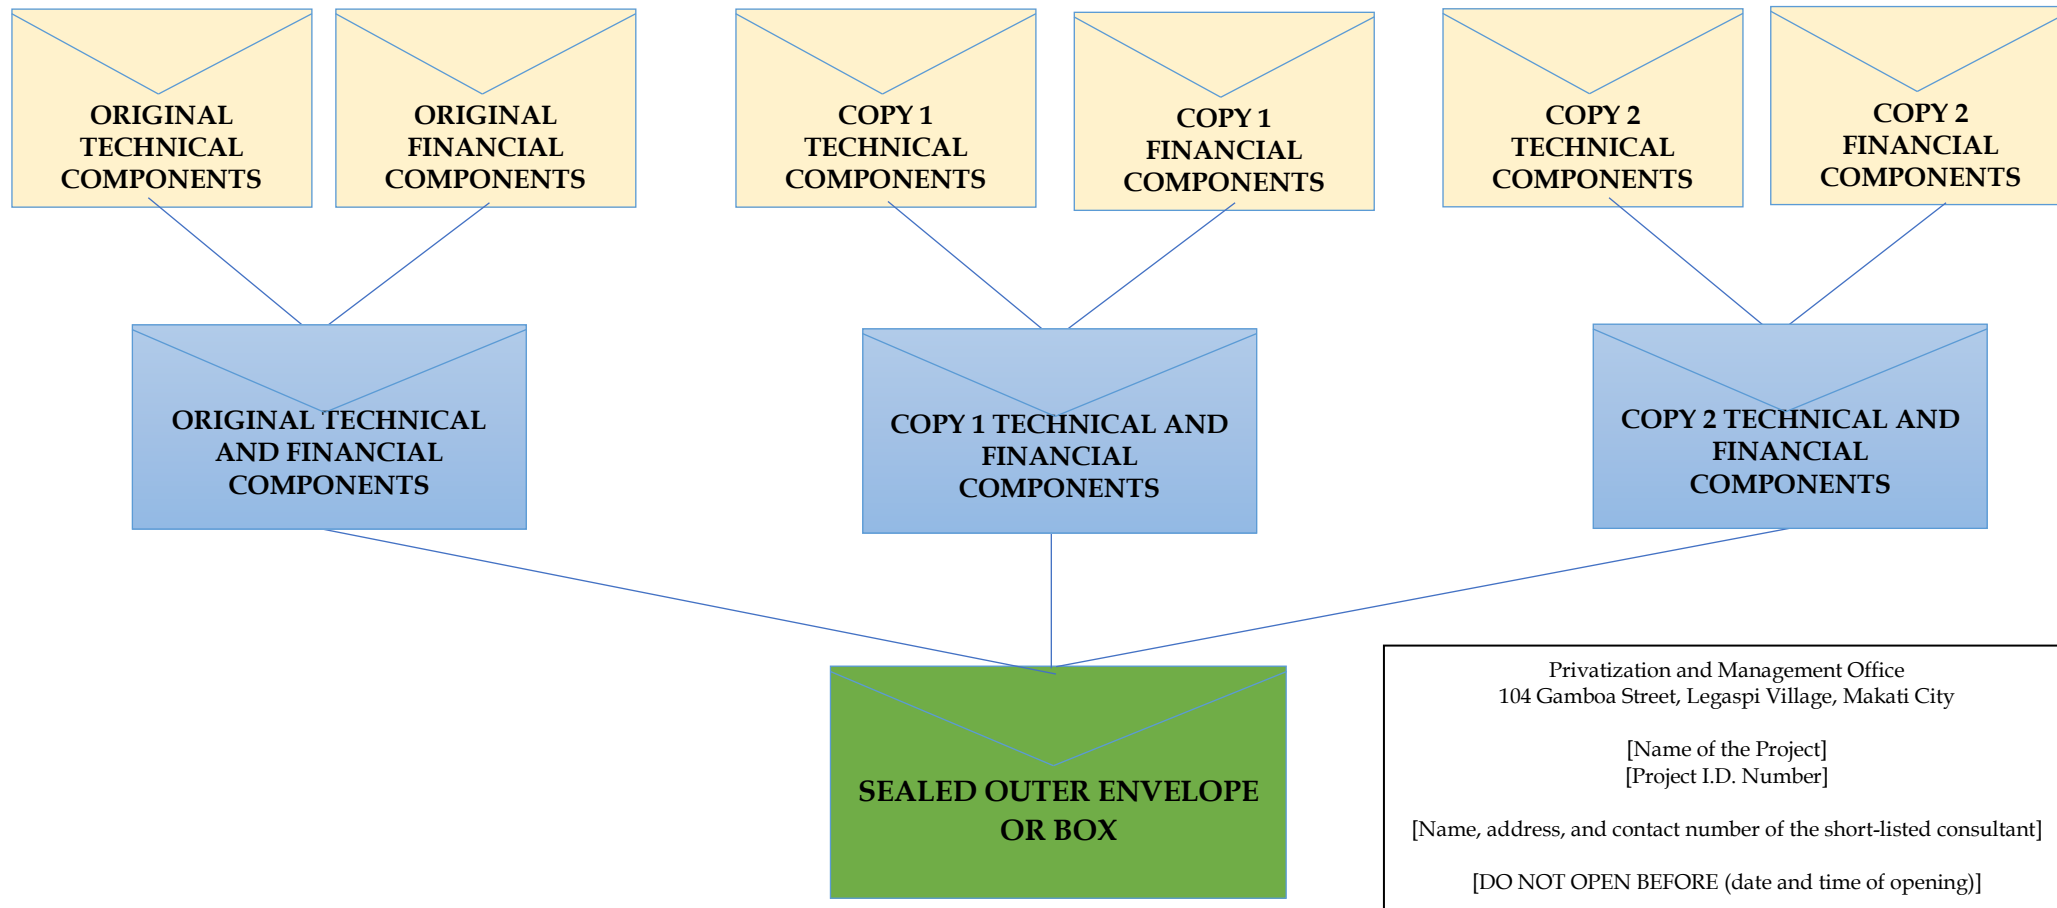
ORIGINAL TECHNICAL COMPONENTS

ORIGINAL FINANCIAL COMPONENTS

COPY 1 TECHNICAL COMPONENTS

COPY 1 FINANCIAL COMPONENTS

COPY 2 TECHNICAL COMPONENTS

COPY 2 FINANCIAL COMPONENTS

ORIGINAL TECHNICAL AND FINANCIAL COMPONENTS

COPY 1 TECHNICAL AND FINANCIAL COMPONENTS

COPY 2 TECHNICAL AND FINANCIAL COMPONENTS

SEALED OUTER ENVELOPE OR BOX

Privatization and Management Office
104 Gamboa Street, Legaspi Village, Makati City

[Name of the Project]
[Project I.D. Number]

[Name, address, and contact number of the short-listed consultant]

[DO NOT OPEN BEFORE (date and time of opening)]